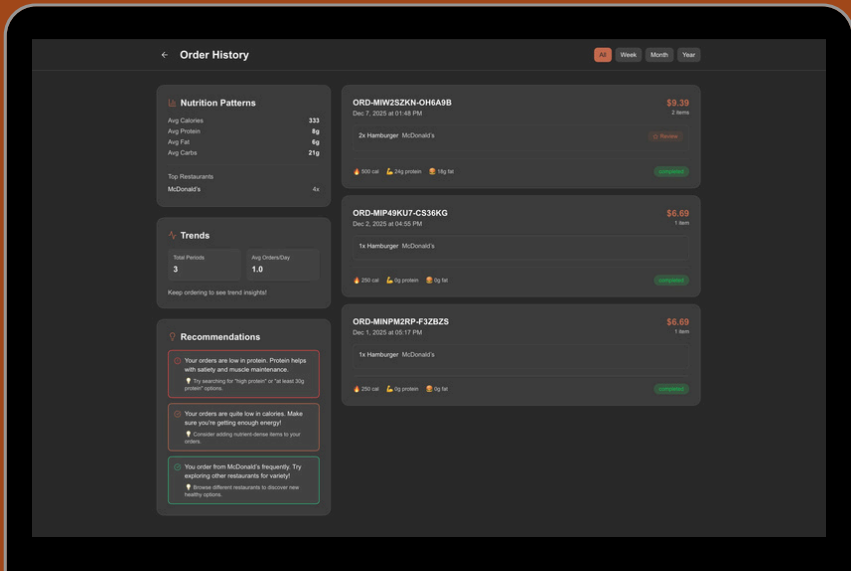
← Order History

All Week Month Year

Nutrition Patterns

Avg Calories 333
Avg Protein 8g
Avg Fat 6g
Avg Carbs 21g

Top Restaurants
McDonald's 4x

Trends

Total Periods
3

Avg Orders/Day
1.0

Keep ordering to see trend insights!

Recommendations

Your orders are low in protein. Protein helps with satiety and muscle maintenance.
💡 Try searching for "high protein" or "at least 30g protein" options.

Your orders are quite low in calories. Make sure you're getting enough energy!
💡 Consider adding nutrient-dense items to your orders.

You order from McDonald's frequently. Try exploring other restaurants for variety!
💡 Browse different restaurants to discover new healthy options.

ORD-MIW2SZKN-OH6A9B
Dec 7, 2025 at 01:48 PM
$9.39
2 items

2x Hamburger McDonald's
Review

🔥 500 cal 💪 24g protein 🍔 18g fat
completed

ORD-MIP49KU7-CS36KG
Dec 2, 2025 at 04:55 PM
$6.69
1 item

1x Hamburger McDonald's

🔥 250 cal 💪 0g protein 🍔 0g fat
completed

ORD-MINPM2RP-F3ZBZS
Dec 1, 2025 at 05:17 PM
$6.69
1 item

1x Hamburger McDonald's

🔥 250 cal 💪 0g protein 🍔 0g fat
completed